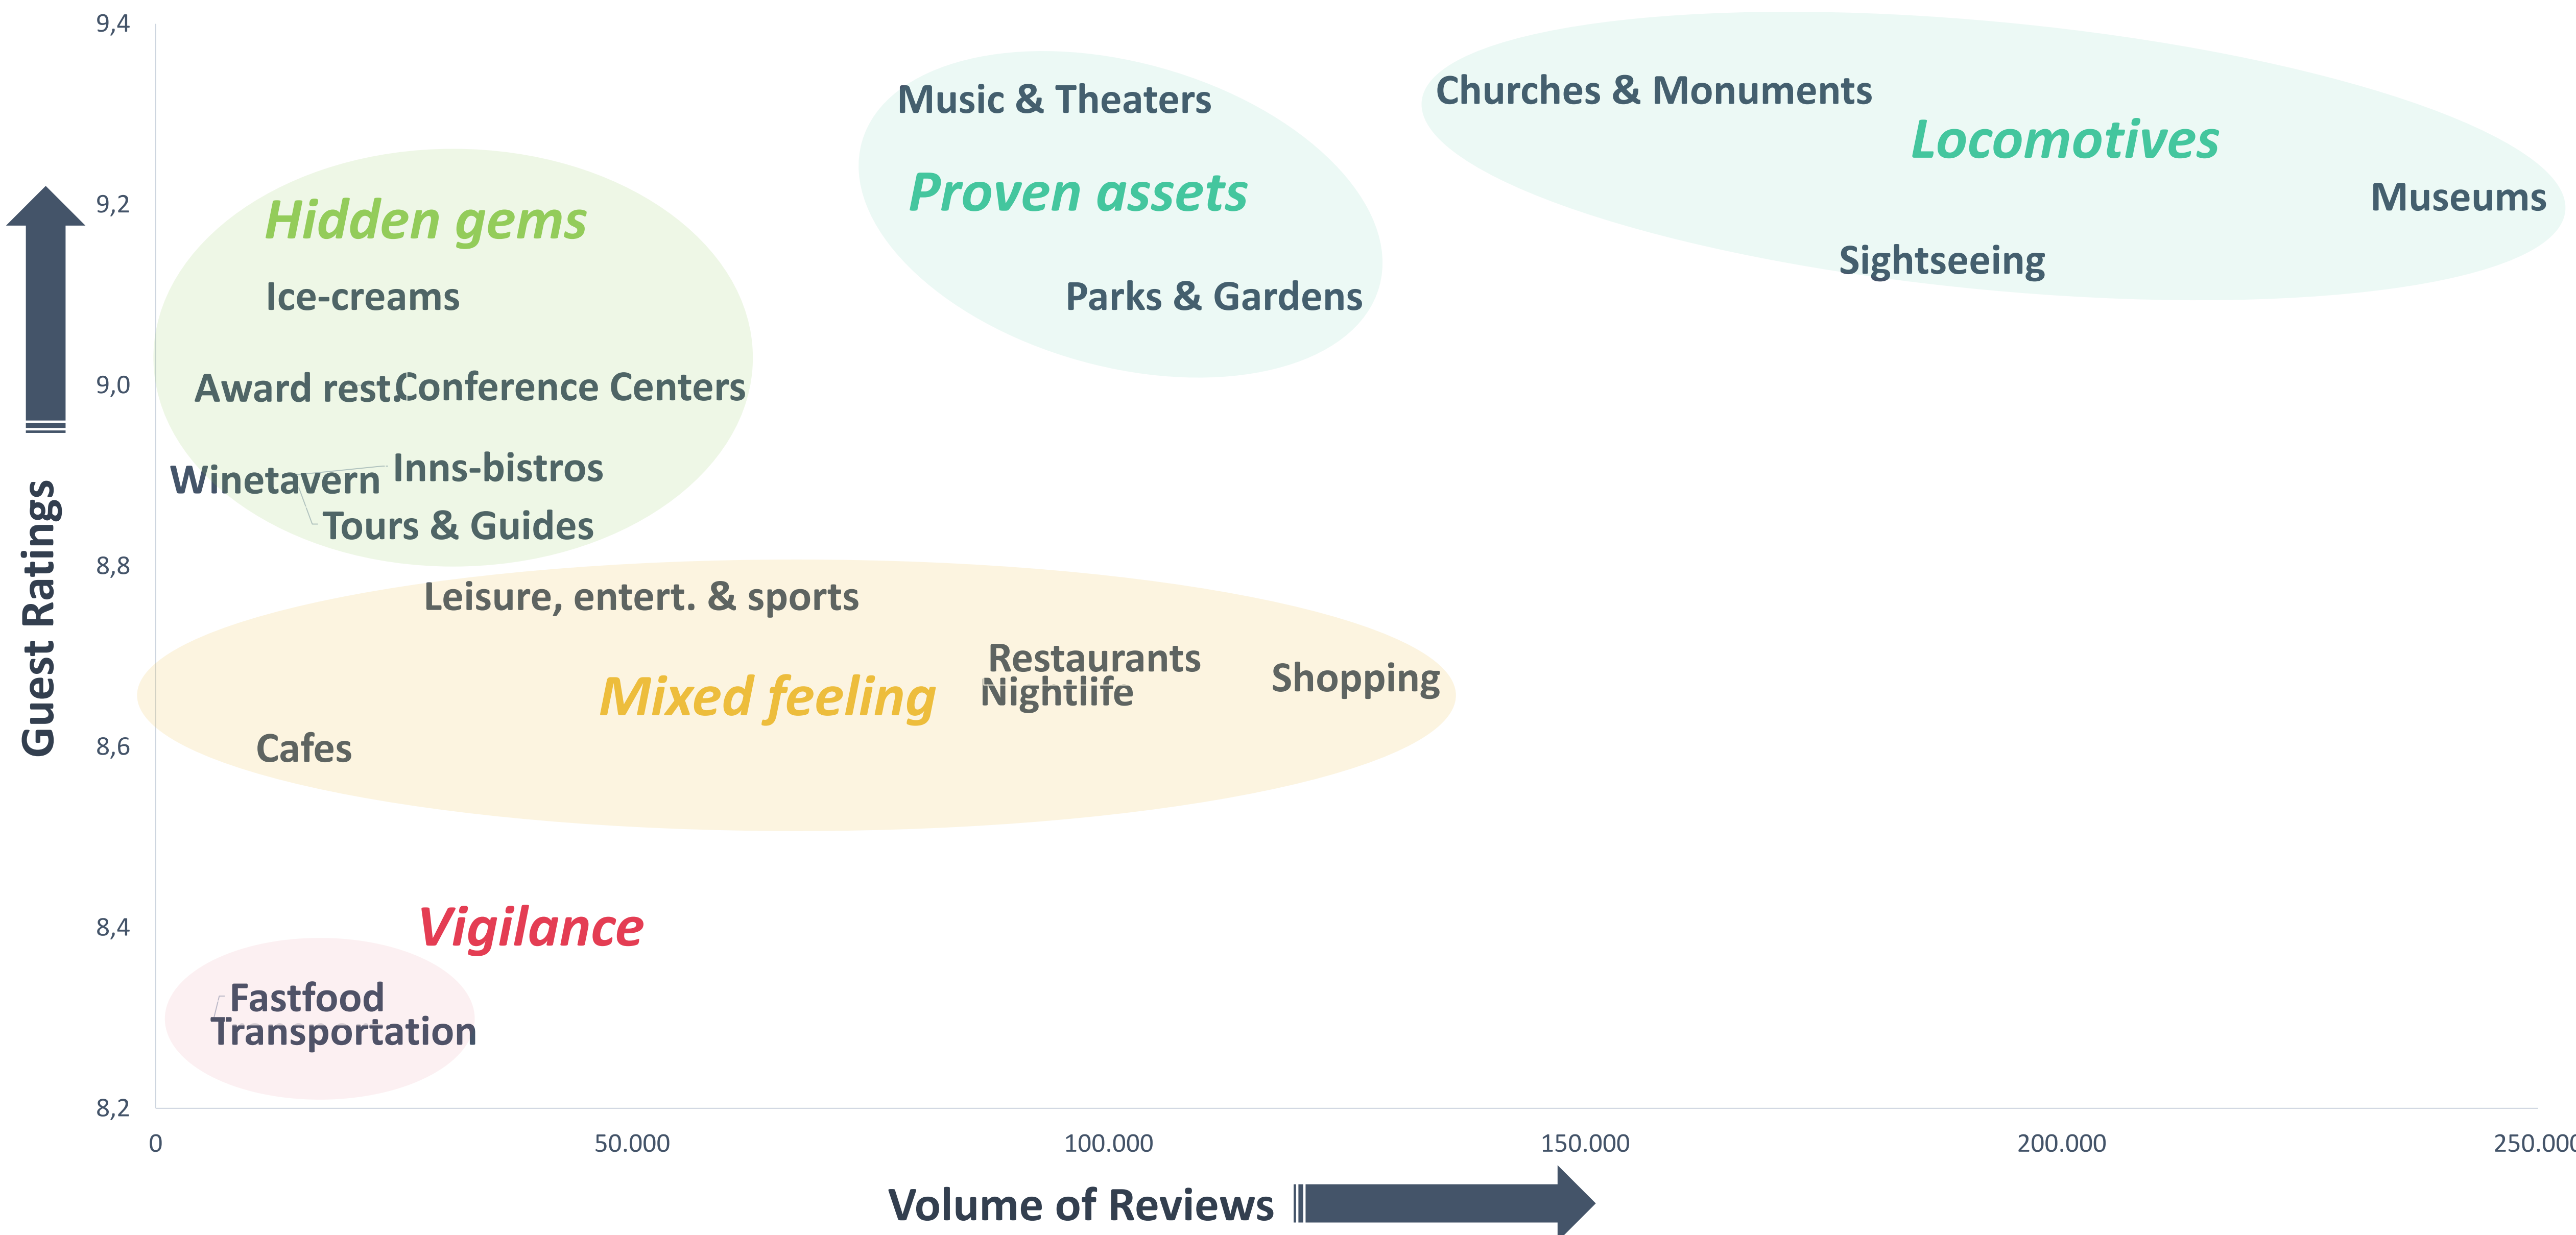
9,4
9,2
9,0
8,8
8,6
8,4
8,2

Guest Ratings

Music & Theaters
Proven assets
Parks & Gardens

Churches & Monuments
Locomotives
Museums
Sightseeing

Hidden gems
Ice-creams
Award rest.
Conference Centers
Winetavern
Inns-bistros
Tours & Guides

Leisure, entert. & sports
Mixed feeling
Restaurants
Nightlife
Shopping
Cafes

Vigilance
Fastfood
Transportation

0
50.000
100.000
150.000
200.000
250.000

Volume of Reviews